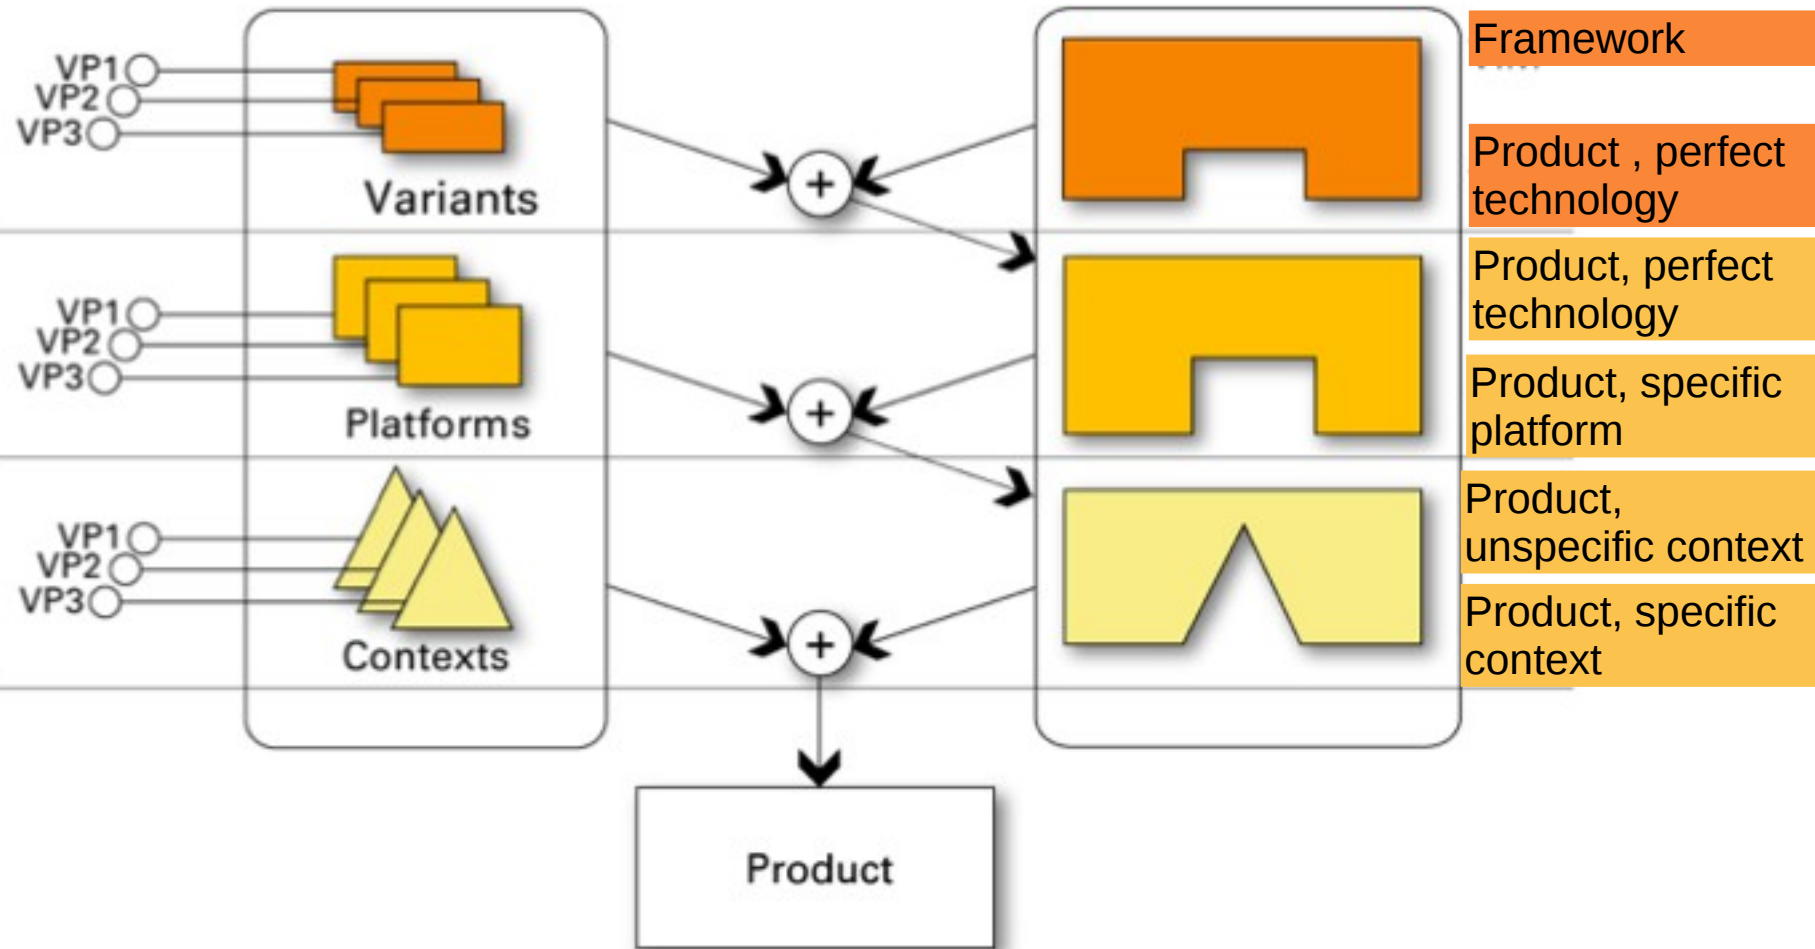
VP1
VP2
VP3
Variants

VP1
VP2
VP3
Platforms

VP1
VP2
VP3
Contexts

+
+
+

Product

Framework

Product , perfect technology

Product, perfect technology

Product, specific platform

Product, unspecific context

Product, specific context